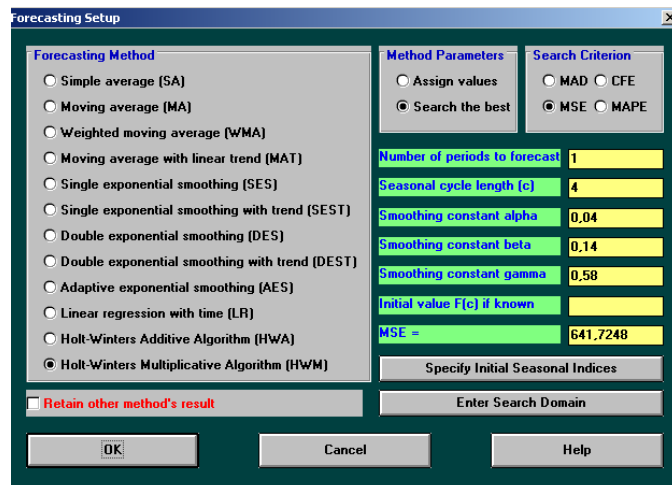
Forecasting Setup

Forecasting Method
Simple average (SA)
Moving average (MA)
Weighted moving average (WMA)
Moving average with linear trend (MAT)
Single exponential smoothing (SES)
Single exponential smoothing with trend (SEST)
Double exponential smoothing (DES)
Double exponential smoothing with trend (DEST)
Adaptive exponential smoothing (AES)
Linear regression with time (LR)
Holt-Winters Additive Algorithm (HWA)
Holt-Winters Multiplicative Algorithm (HWM)

Method Parameters
Assign values
Search the best

Search Criterion
MAD
CFE
MSE
MAPE

| Number of periods to forecast | 1 |
|---|---|
| Seasonal cycle length (c) | 4 |
| Smoothing constant alpha | 0,04 |
| Smoothing constant beta | 0,14 |
| Smoothing constant gamma | 0,58 |
| Initial value F(c) if known | |
| MSE = | 641,7248 |

Specify Initial Seasonal Indices

Retain other method's result

Enter Search Domain

OK
Cancel
Help